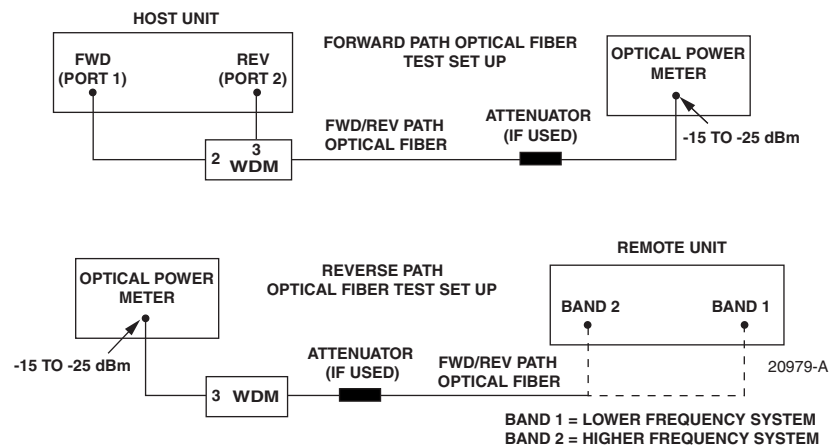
HOST UNIT

FWD (PORT 1)

REV (PORT 2)

FORWARD PATH OPTICAL FIBER TEST SET UP

OPTICAL POWER METER

2

3

WDM

FWD/REV PATH OPTICAL FIBER

ATTENUATOR (IF USED)

-15 TO -25 dBm

REMOTE UNIT

OPTICAL POWER METER

REVERSE PATH OPTICAL FIBER TEST SET UP

BAND 2

BAND 1

-15 TO -25 dBm

ATTENUATOR (IF USED)

FWD/REV PATH OPTICAL FIBER

20979-A

3 WDM

BAND 1 = LOWER FREQUENCY SYSTEM
BAND 2 = HIGHER FREQUENCY SYSTEM